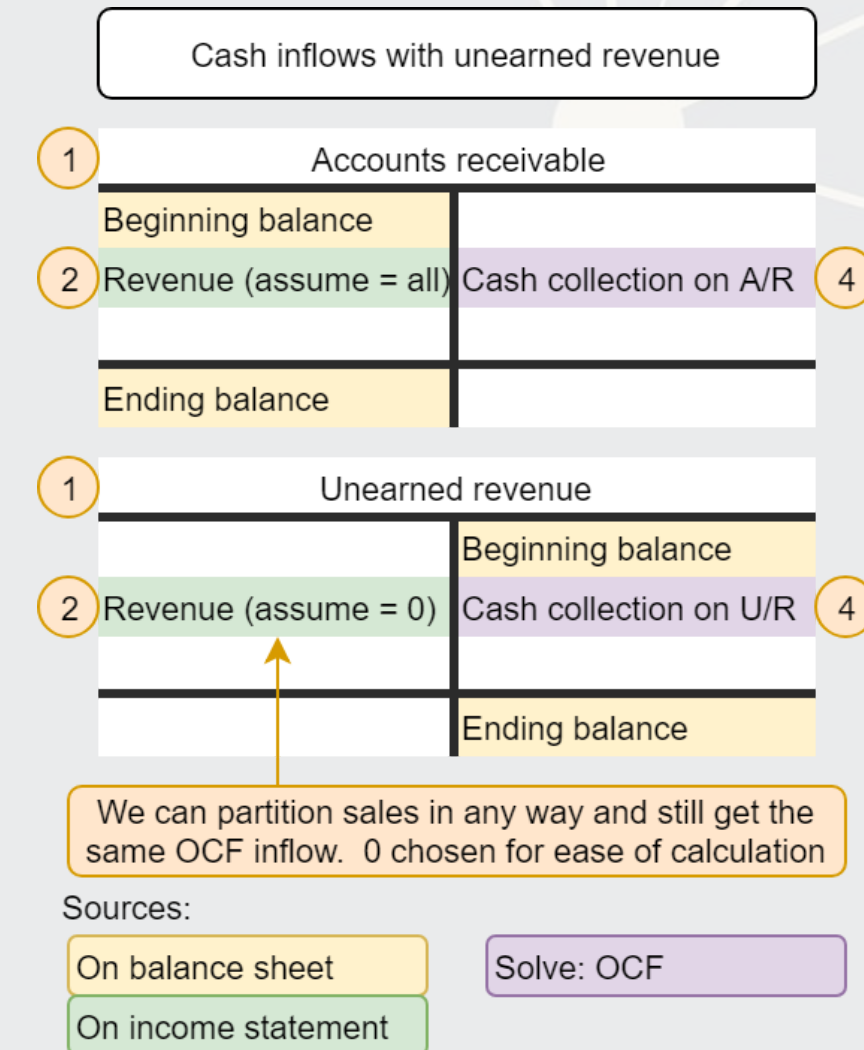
Cash inflows with unearned revenue

1 Accounts receivable

| Beginning balance | |
|---|---|
| 2 Revenue (assume = all) | Cash collection on A/R 4 |
| | |
| Ending balance | |

1 Unearned revenue

| | Beginning balance |
|---|---|
| 2 Revenue (assume = 0) | Cash collection on U/R 4 |
| | |
| | Ending balance |

We can partition sales in any way and still get the same OCF inflow. 0 chosen for ease of calculation

Sources:

On balance sheet

Solve: OCF

On income statement